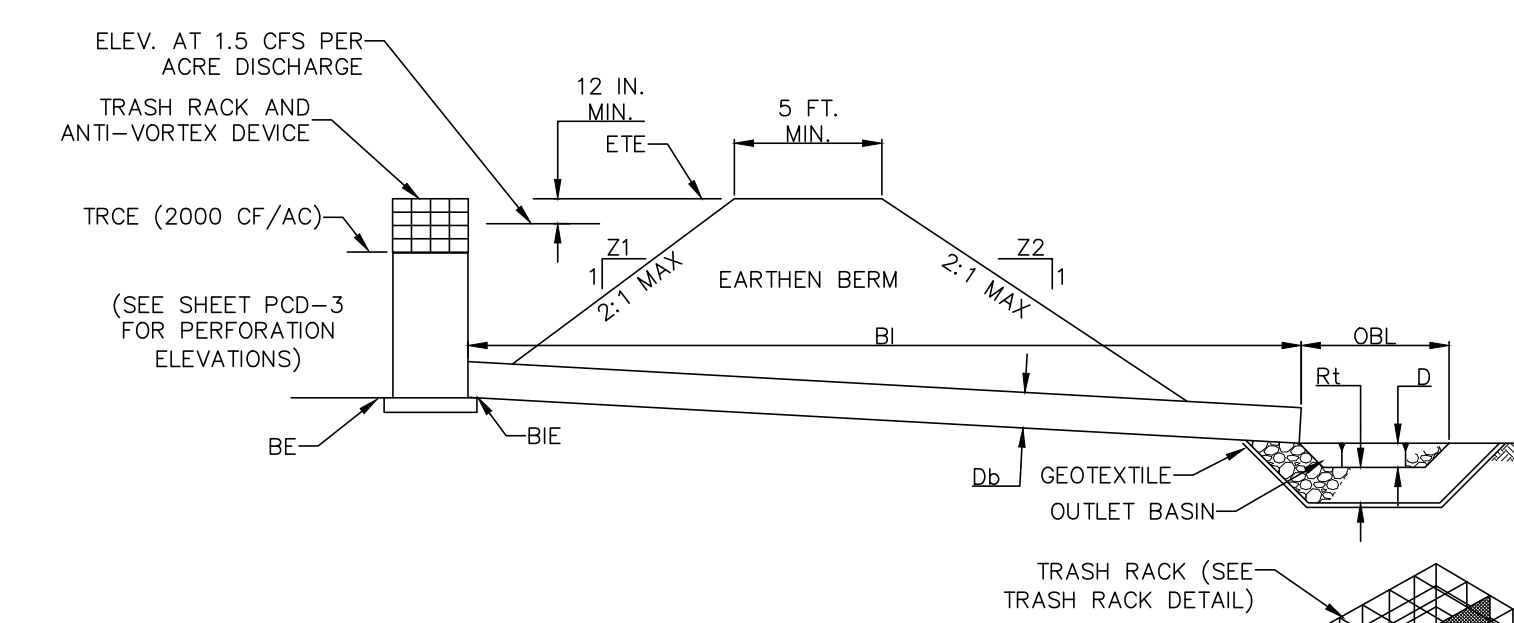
ELEV. AT 1.5 CFS PER ACRE DISCHARGE

TRASH RACK AND ANTI-VORTEX DEVICE

12 IN. MIN.

5 FT. MIN.

ETE

TRCE (2000 CF/AC)

Z1
1

2:1 MAX

EARTHEN BERM

2:1 MAX

Z2
1

(SEE SHEET PCD-3 FOR PERFORATION ELEVATIONS)

BI

OBL

Rt

D

BE

BIE

Db

GEOTEXTILE

OUTLET BASIN

TRASH RACK (SEE TRASH RACK DETAIL)